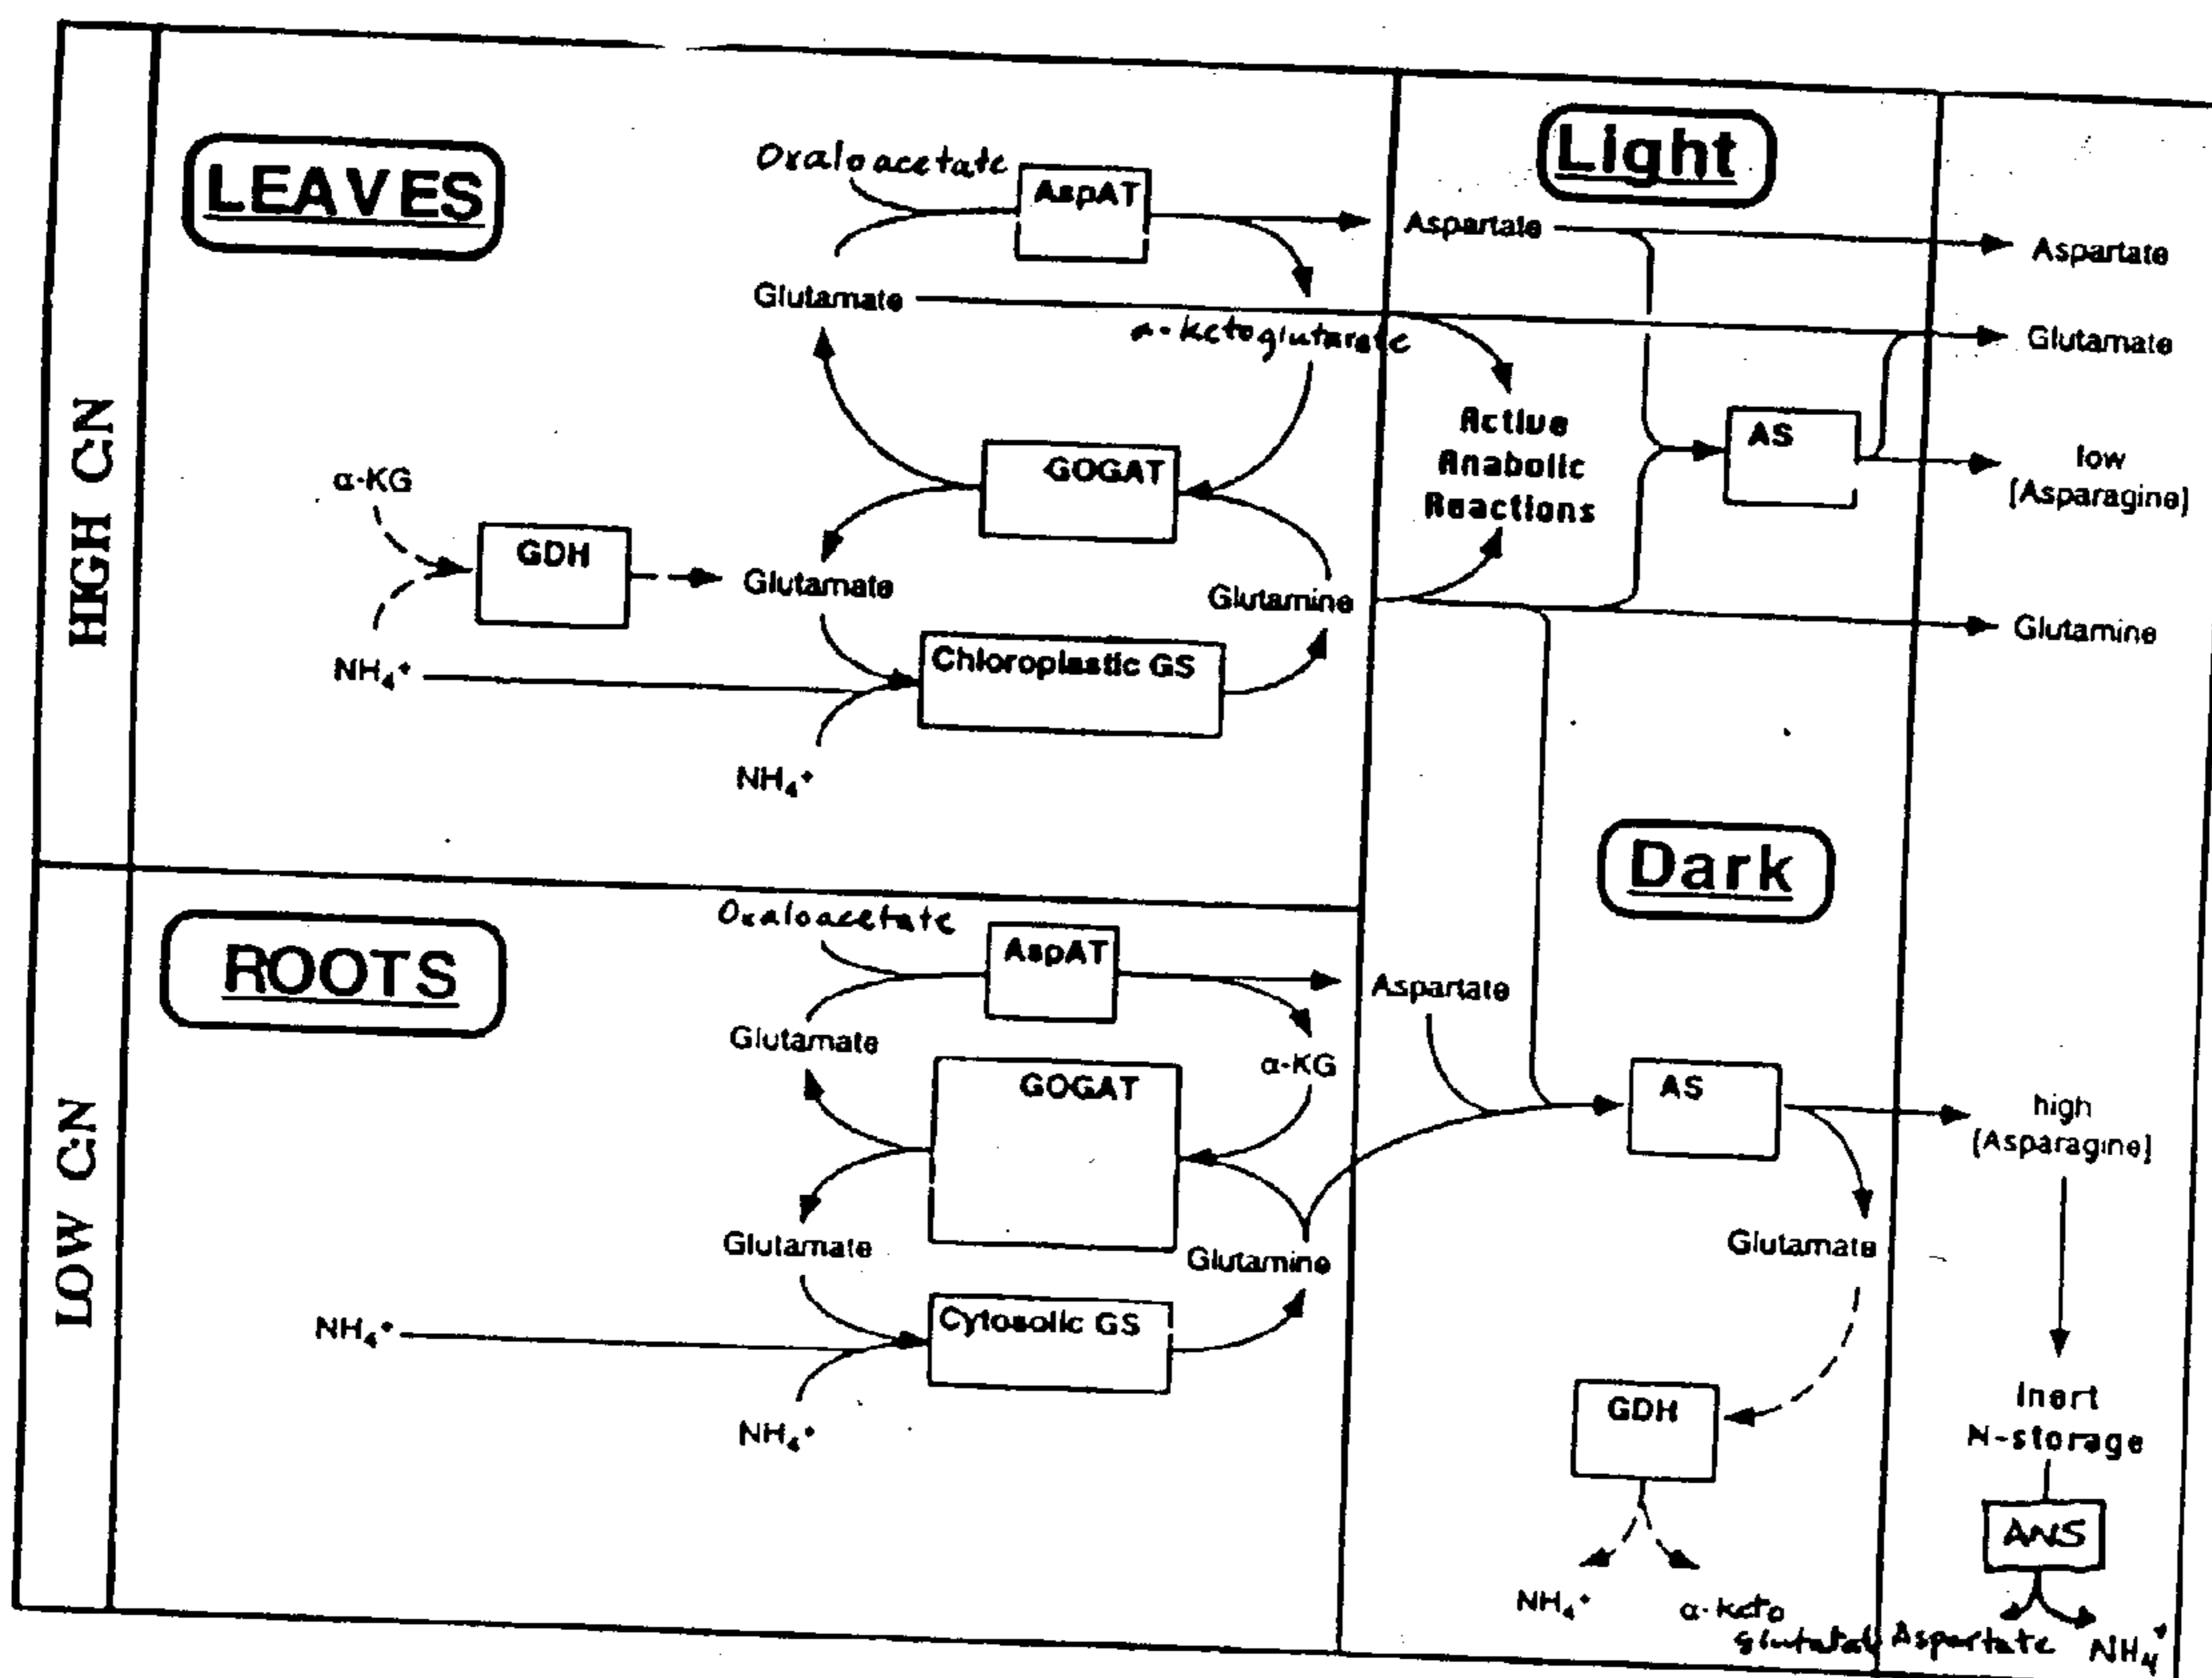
HIGH C:N

LEAVES

Oxaloacetate
AspAT
Glutamate
α-ketoglutarate
α-KG
GDH
GOGAT
Glutamate
Glutamine
$NH_4^+$
Chloroplastic GS
$NH_4^+$

Light

Aspartate
Active Anabolic Reactions
AS

Aspartate
Glutamate
low (Asparagine)
Glutamine

LOW C:N

ROOTS

Oxaloacetate
AspAT
Glutamate
α-KG
GOGAT
Glutamate
Glutamine
$NH_4^+$
Cytosolic GS
$NH_4^+$

Dark

Aspartate
AS
Glutamate
GDH
$NH_4^+$
α-keto glutarate

high (Asparagine)
Inert N-storage
ANS
Aspartate $NH_4^+$